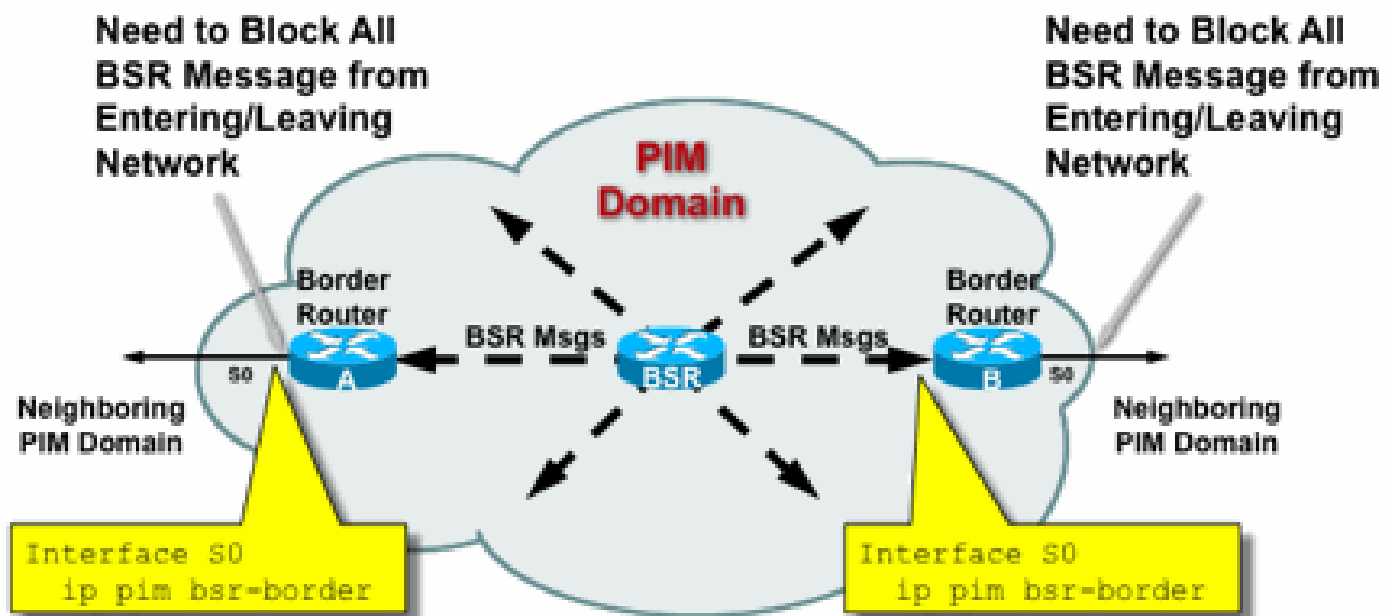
Need to Block All BSR Message from Entering/Leaving Network

Need to Block All BSR Message from Entering/Leaving Network

PIM Domain

Border Router

Border Router

BSR Msgs

BSR Msgs

S0

A

BSR

B

S0

Neighboring PIM Domain

Neighboring PIM Domain

Interface S0
 ip pim bsr-border

Interface S0
 ip pim bsr-border